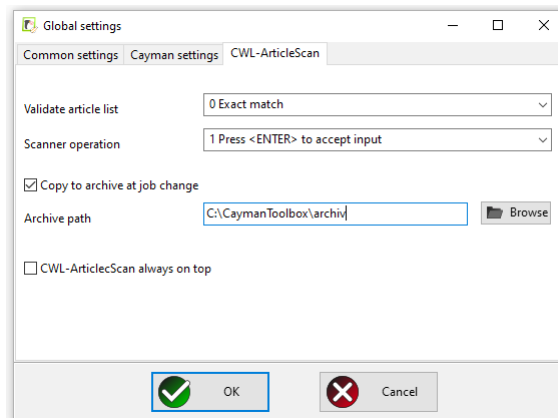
Global settings

Common settings | Cayman settings | CWL-ArticleScan

Validate article list
0 Exact match

Scanner operation
1 Press <ENTER> to accept input

☑ Copy to archive at job change

Archive path
C:\CaymanToolbox\archiv
Browse

☐ CWL-ArticlecScan always on top

OK
Cancel